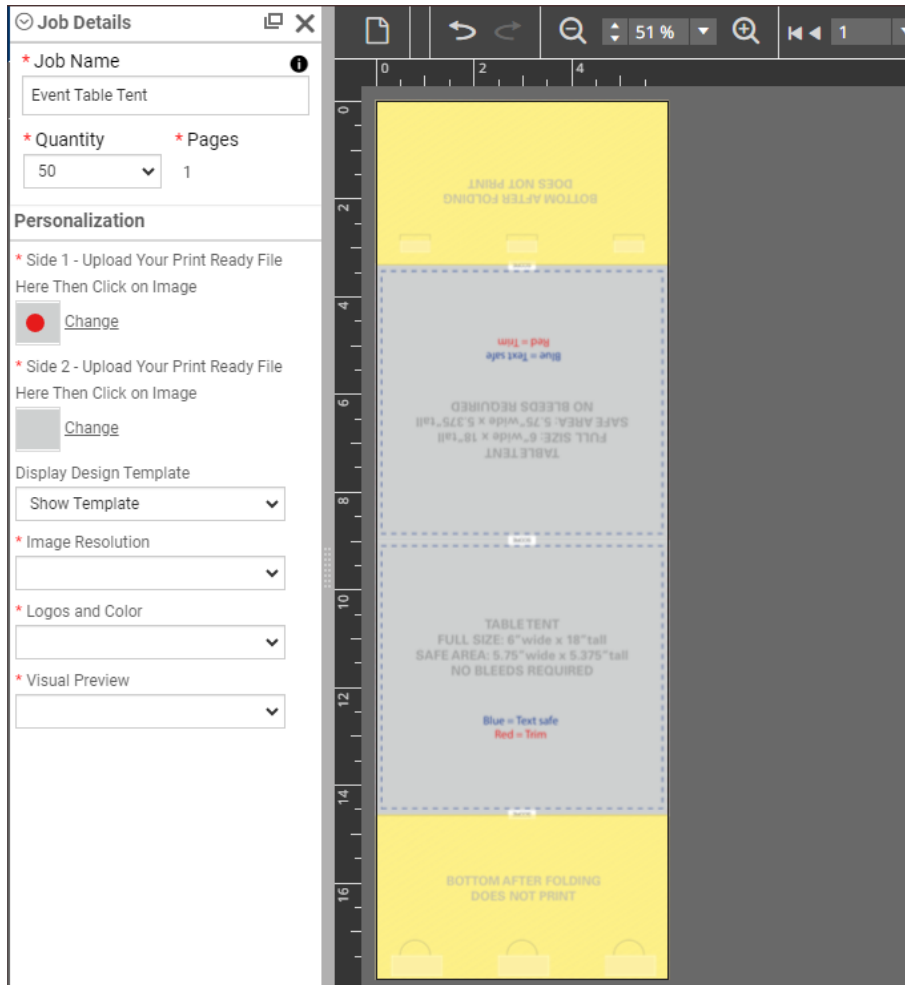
Job Details

* Job Name
Event Table Tent

* Quantity
50

* Pages
1

Personalization

* Side 1 - Upload Your Print Ready File Here Then Click on Image
Change

* Side 2 - Upload Your Print Ready File Here Then Click on Image
Change

Display Design Template
Show Template

* Image Resolution

* Logos and Color

* Visual Preview

51 %
1

0 2 4
0 2 4 6 8 10 12 14 16

BOTTOM AFTER FOLDING
DOES NOT PRINT

Red = Trim
Blue = Text safe

NO BLEEDS REQUIRED
SAFE AREA: 5.75"wide x 5.375"tall
FULL SIZE: 6"wide x 18"tall
TABLE TENT

TABLE TENT
FULL SIZE: 6"wide x 18"tall
SAFE AREA: 5.75"wide x 5.375"tall
NO BLEEDS REQUIRED

Blue = Text safe
Red = Trim

BOTTOM AFTER FOLDING
DOES NOT PRINT